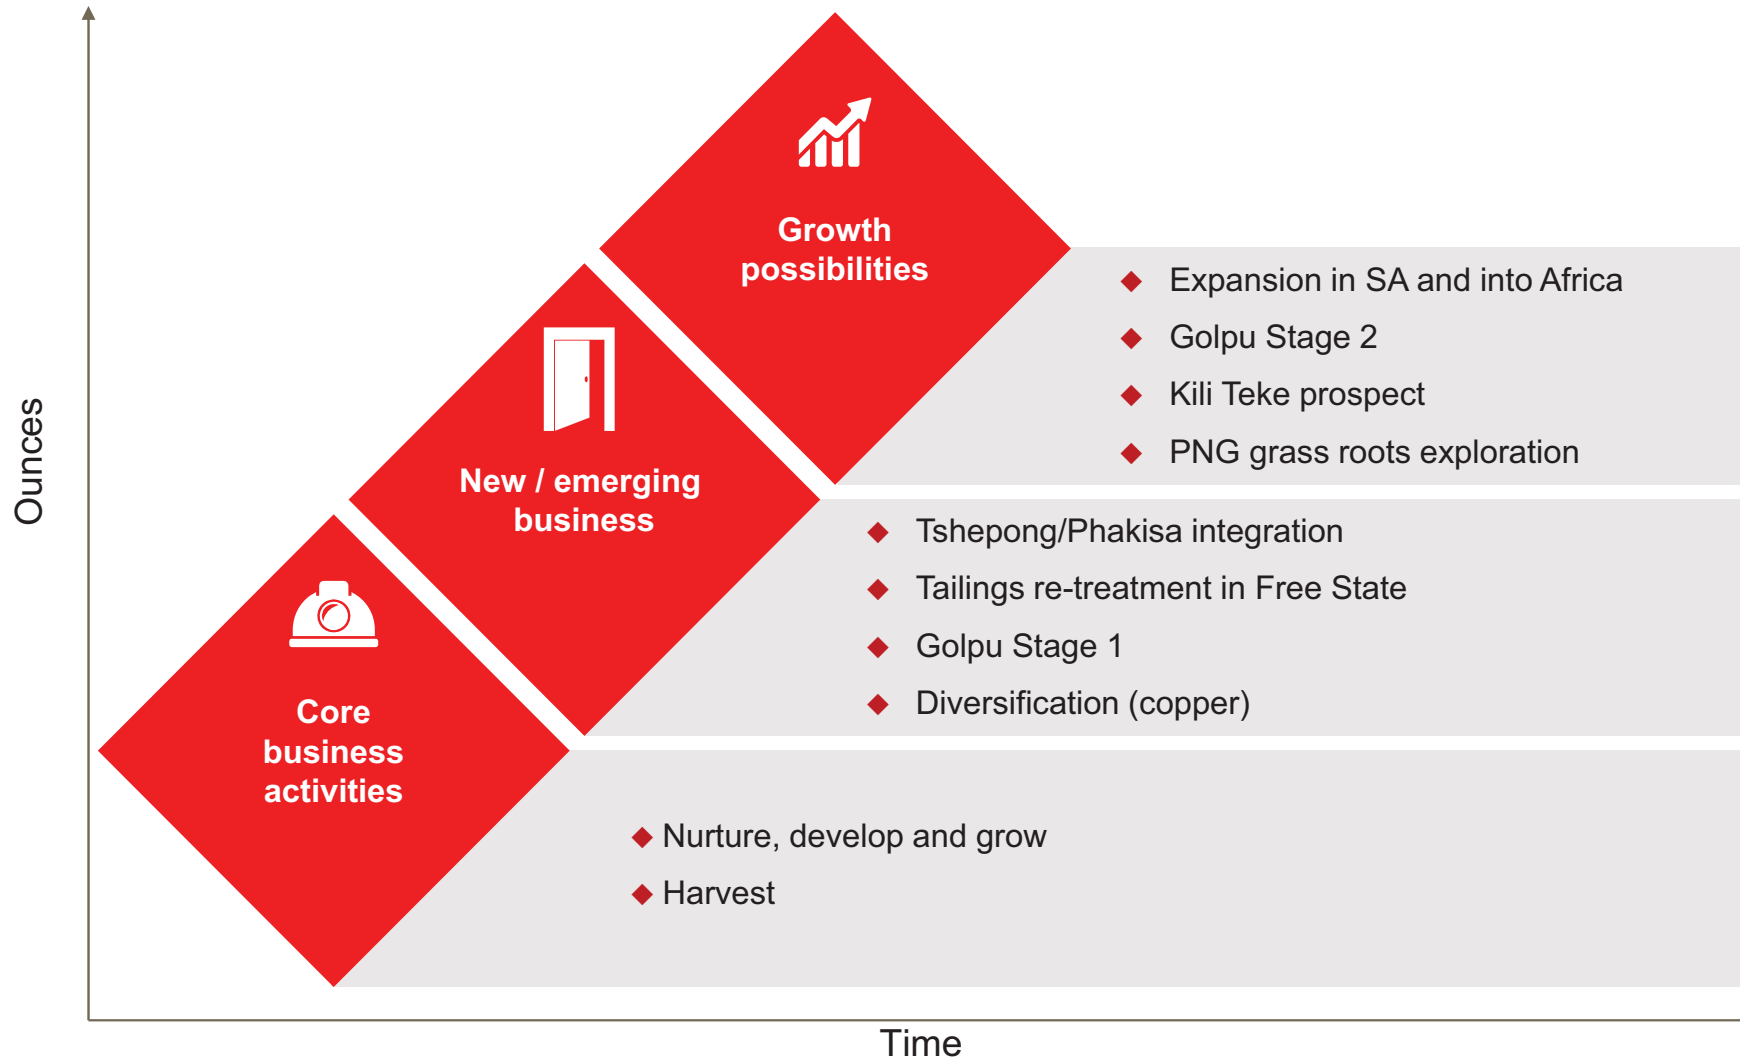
Ounces

Growth possibilities

Expansion in SA and into Africa
Golpu Stage 2
Kili Teke prospect
PNG grass roots exploration

New / emerging business

Tshepong/Phakisa integration
Tailings re-treatment in Free State
Golpu Stage 1
Diversification (copper)

Core business activities

Nurture, develop and grow
Harvest

Time